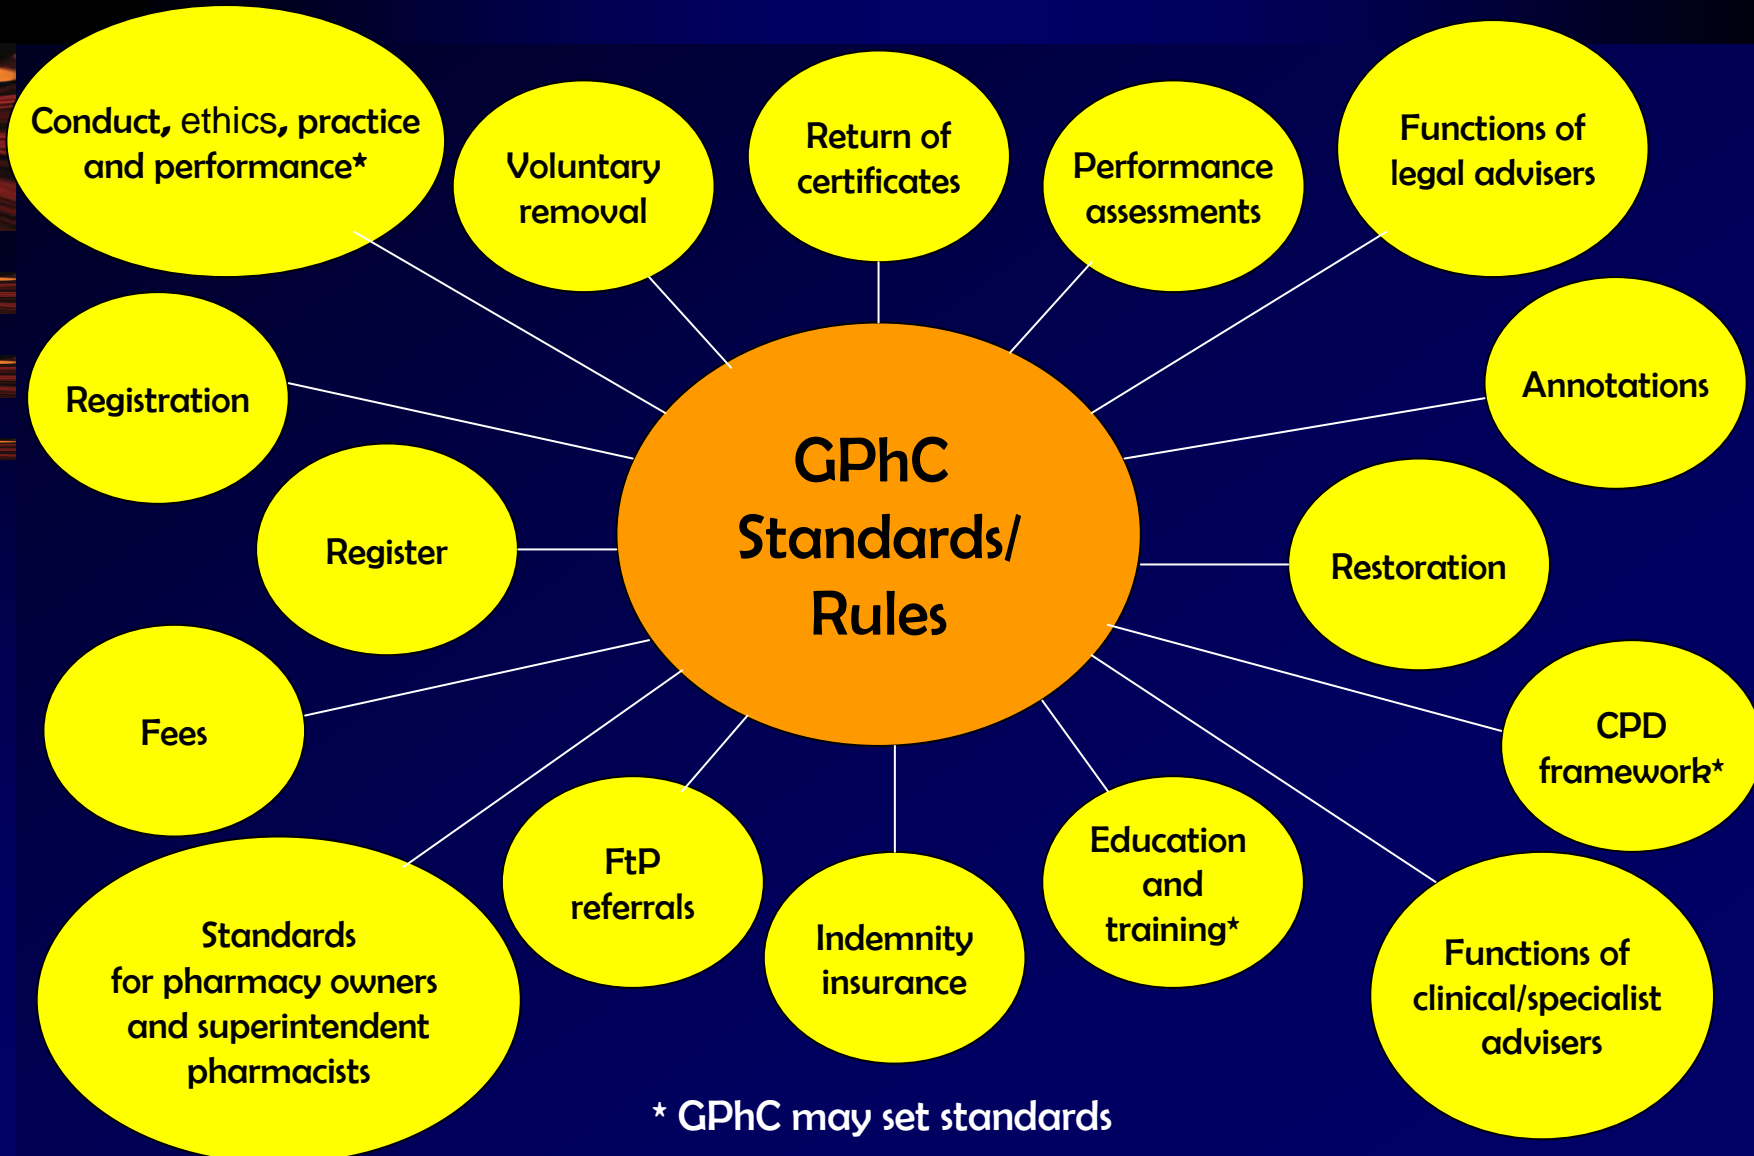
Conduct, ethics, practice and performance*

Voluntary removal

Return of certificates

Performance assessments

Functions of legal advisers

Registration

Annotations

GPhC Standards/ Rules

Register

Restoration

Fees

CPD framework*

FtP referrals

Education and training*

Indemnity insurance

Standards for pharmacy owners and superintendent pharmacists

Functions of clinical/specialist advisers

* GPhC may set standards